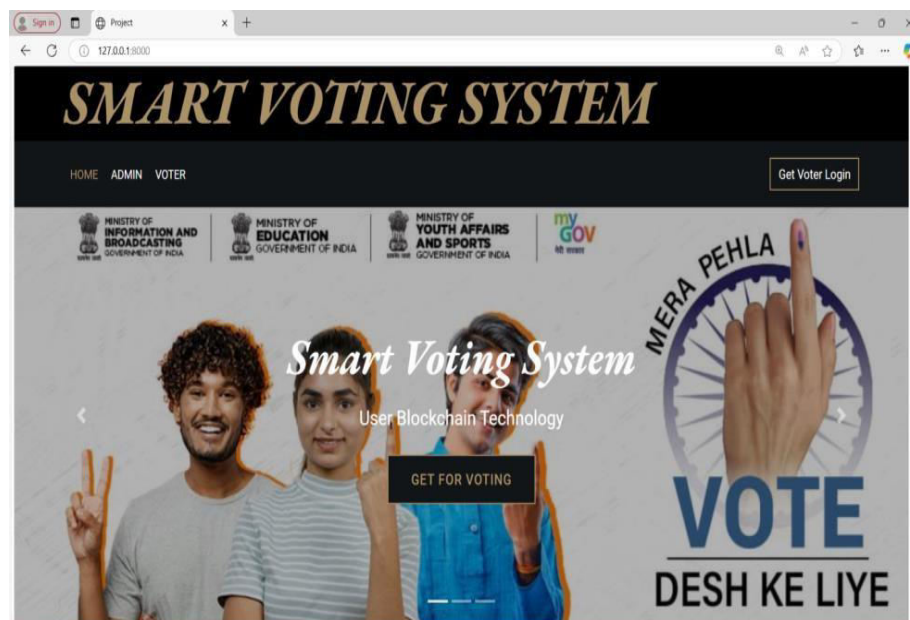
Sign in

Project

127.0.0.1:8000

SMART VOTING SYSTEM

HOME ADMIN VOTER

Get Voter Login

MINISTRY OF INFORMATION AND BROADCASTING GOVERNMENT OF INDIA

MINISTRY OF EDUCATION GOVERNMENT OF INDIA

MINISTRY OF YOUTH AFFAIRS AND SPORTS GOVERNMENT OF INDIA

my GOV

MERA PEHLA

Smart Voting System

User Blockchain Technology

GET FOR VOTING

VOTE

DESH KE LIYE